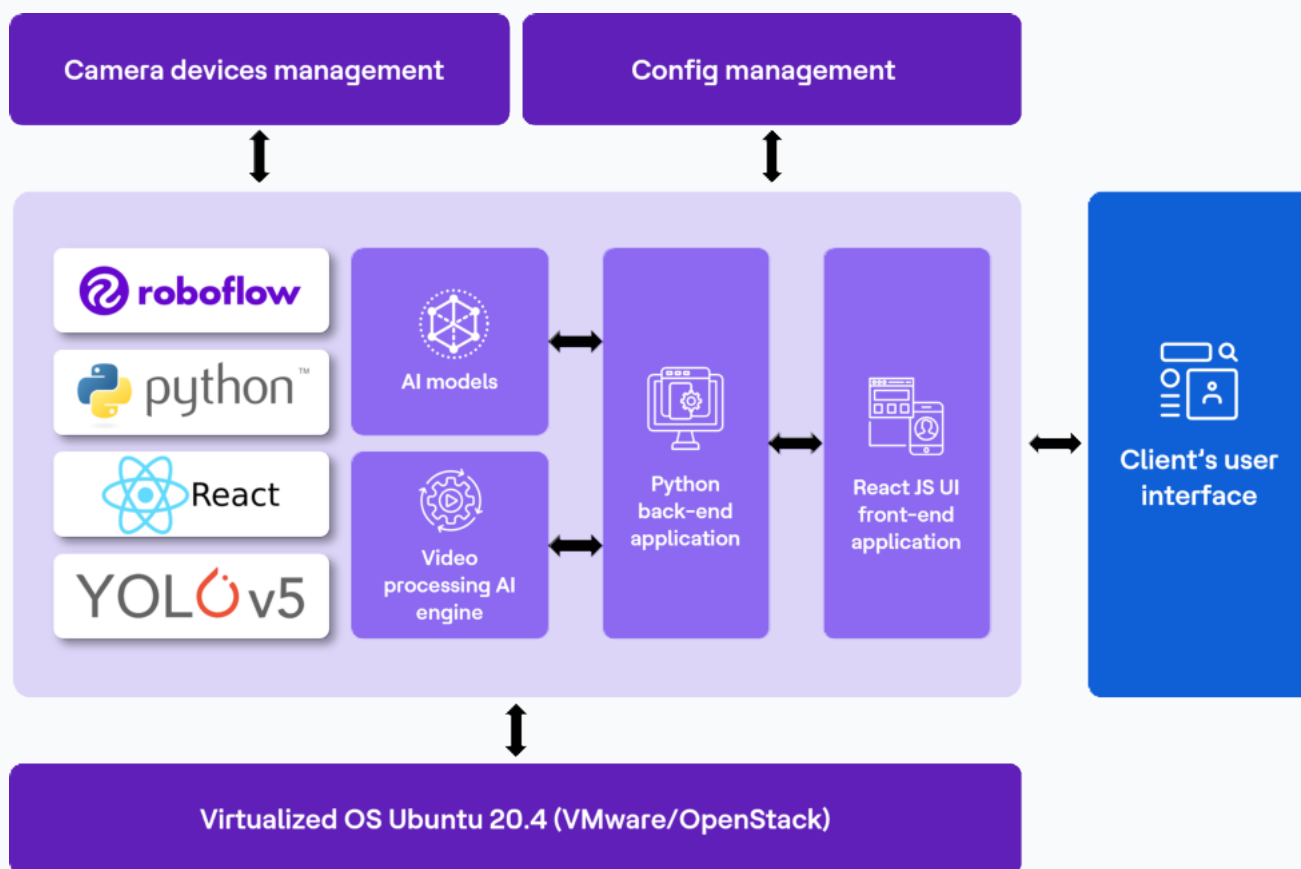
Camera devices management

Config management

roboflow

python™

React

YOLOv5

AI models

Video processing AI engine

Python back-end application

React JS UI front-end application

Client's user interface

Virtualized OS Ubuntu 20.4 (VMware/OpenStack)